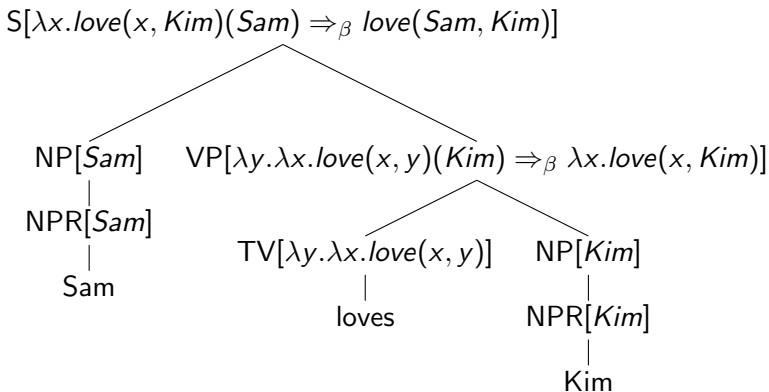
S[$\lambda x.love(x, Kim)(Sam) \Rightarrow_\beta love(Sam, Kim)$]

NP[$Sam$]

NPR[$Sam$]

Sam

VP[$\lambda y.\lambda x.love(x, y)(Kim) \Rightarrow_\beta \lambda x.love(x, Kim)$]

TV[$\lambda y.\lambda x.love(x, y)$]

loves

NP[$Kim$]

NPR[$Kim$]

Kim